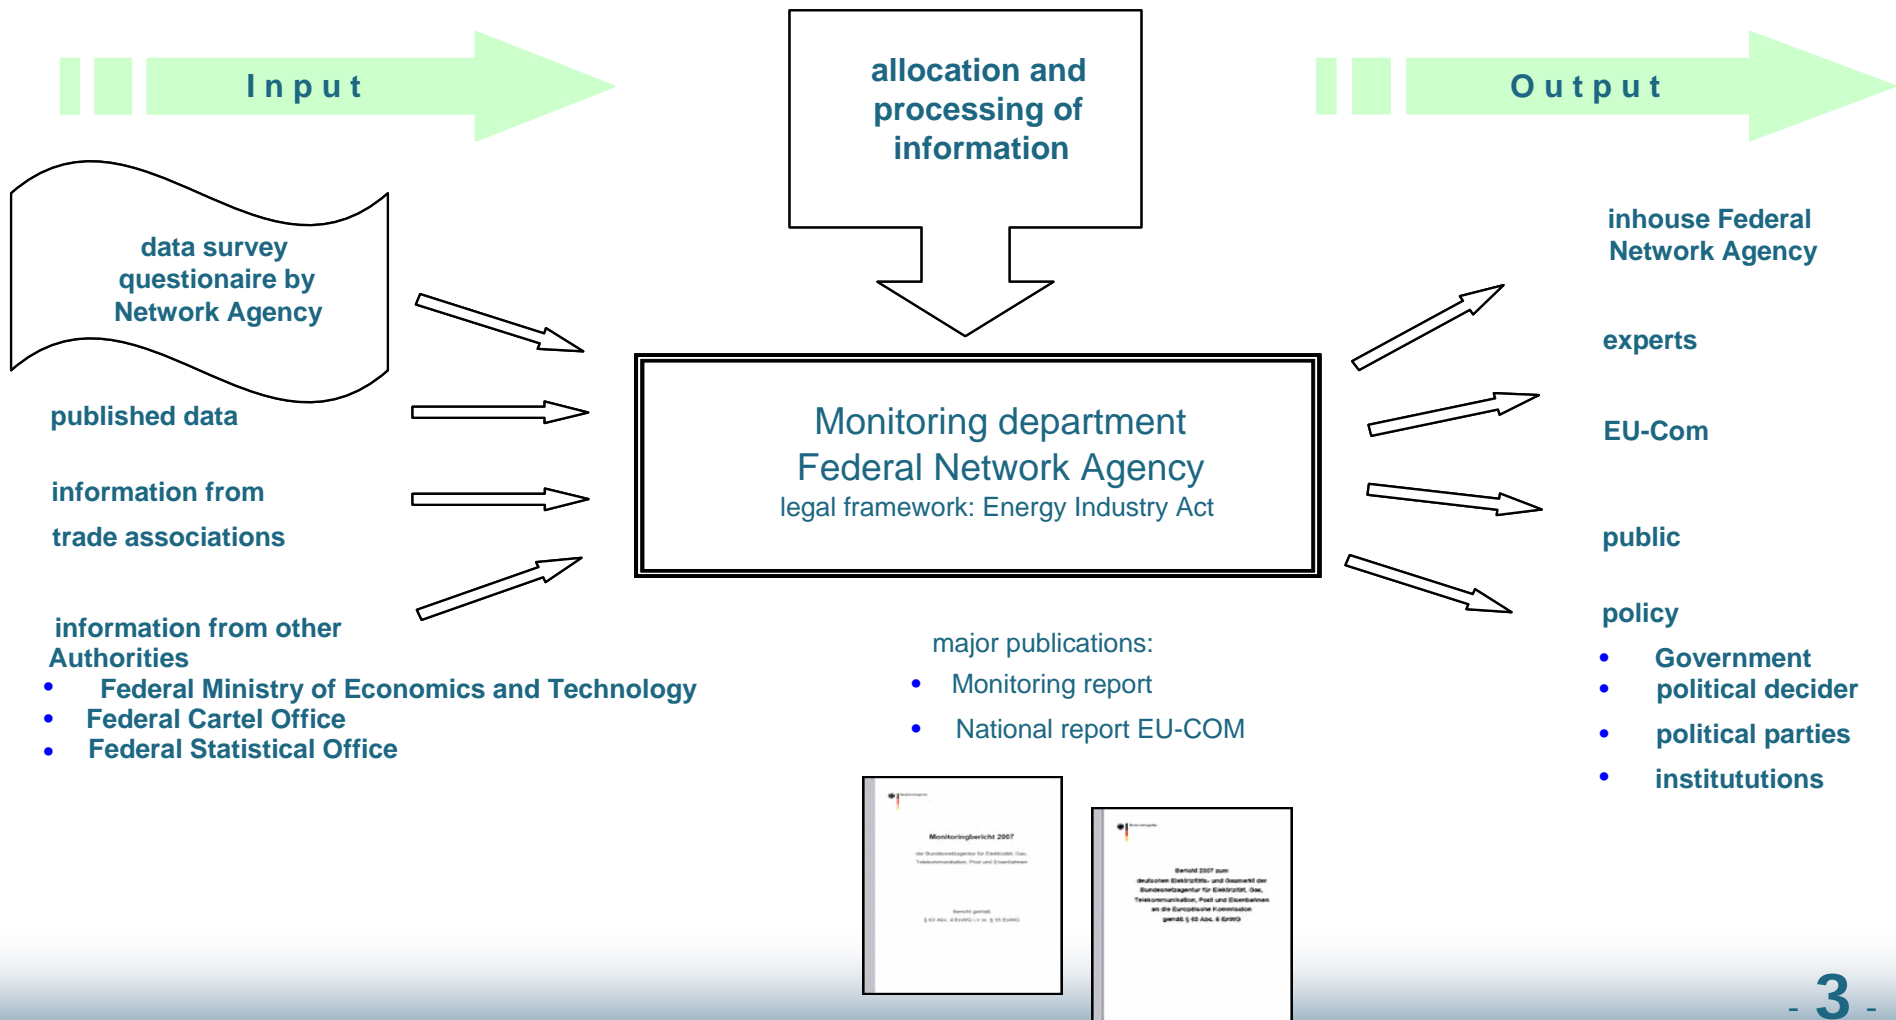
Input

allocation and processing of information

Output

data survey questionaire by Network Agency

published data

information from

trade associations

information from other Authorities

- Federal Ministry of Economics and Technology
- Federal Cartel Office
- Federal Statistical Office

Monitoring department
Federal Network Agency
legal framework: Energy Industry Act

major publications:
- Monitoring report
- National report EU-COM

Monitoringbericht 2007

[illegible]

Bericht 2007 zum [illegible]

inhouse Federal Network Agency

experts

EU-Com

public

policy
- Government
- political decider
- political parties
- institutions

- 3 -